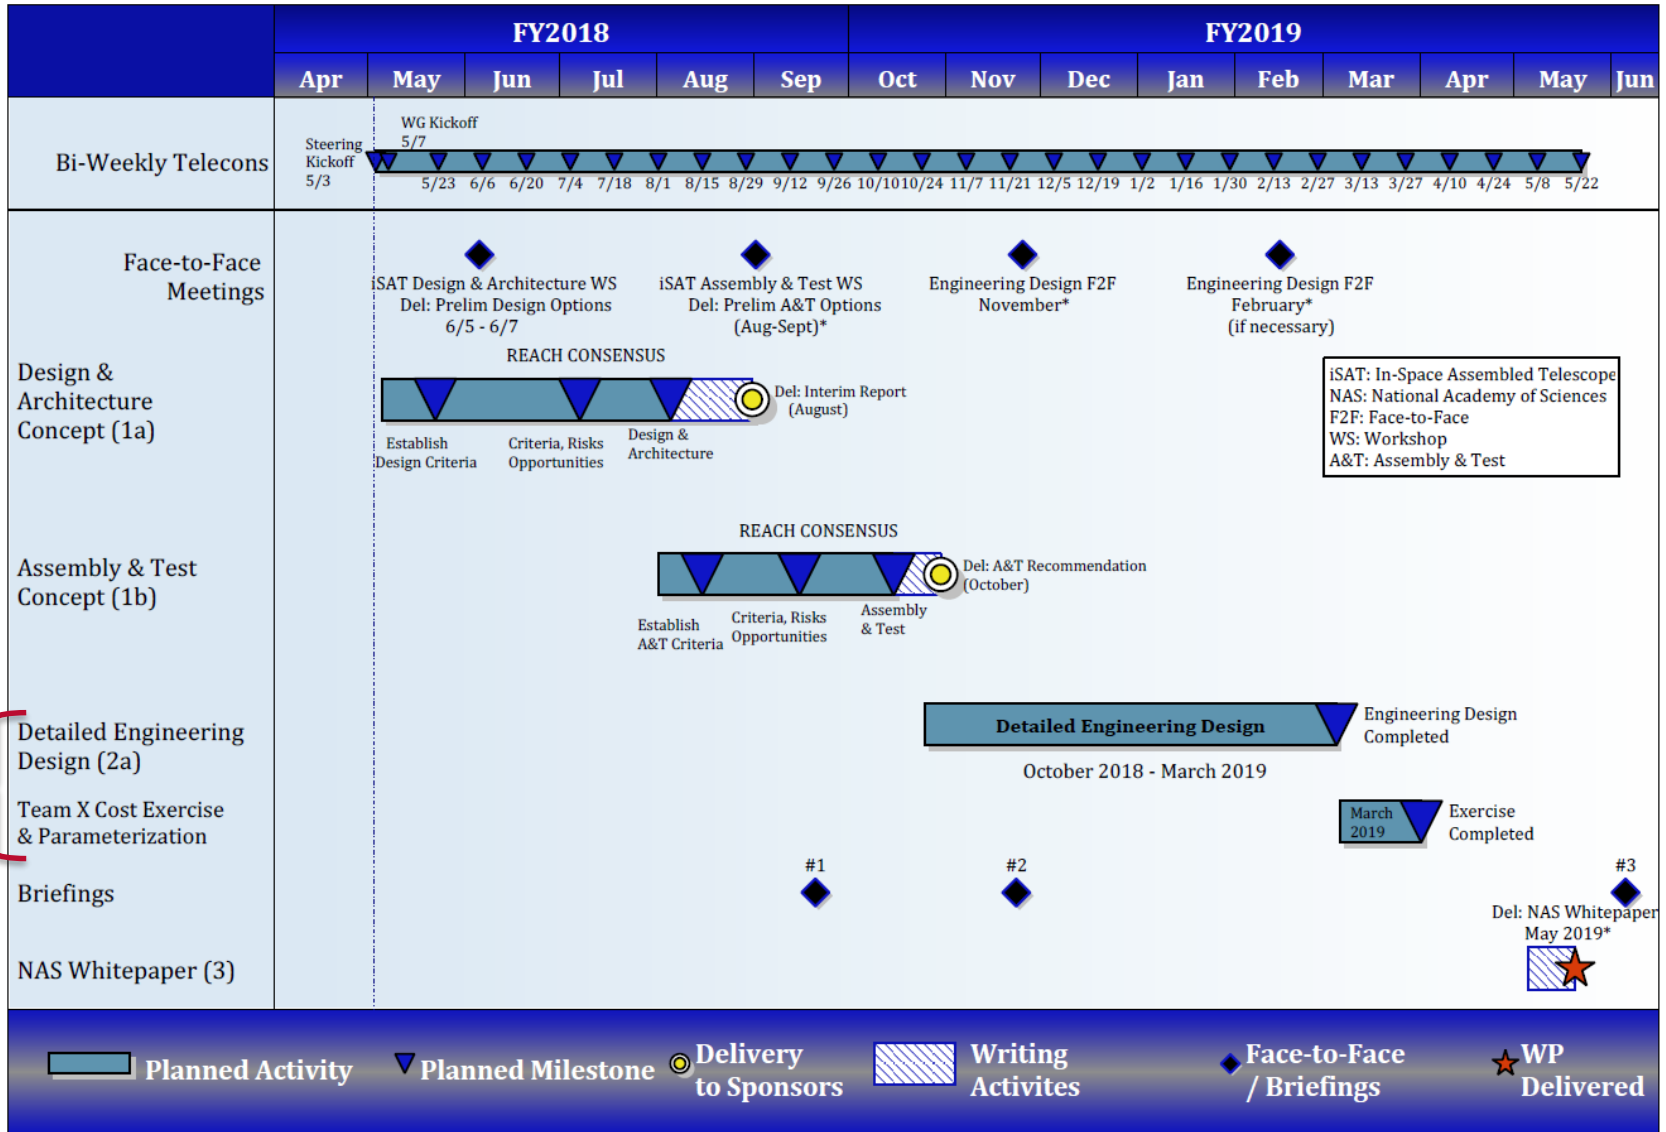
FY2018 FY2019

Apr May Jun Jul Aug Sep Oct Nov Dec Jan Feb Mar Apr May Jun

Bi-Weekly Telecons

Steering Kickoff 5/3

WG Kickoff 5/7

5/23 6/6 6/20 7/4 7/18 8/1 8/15 8/29 9/12 9/26 10/10 10/24 11/7 11/21 12/5 12/19 1/2 1/16 1/30 2/13 2/27 3/13 3/27 4/10 4/24 5/8 5/22

Face-to-Face Meetings

iSAT Design & Architecture WS
Del: Prelim Design Options
6/5 - 6/7

iSAT Assembly & Test WS
Del: Prelim A&T Options
(Aug-Sept)*

Engineering Design F2F
November*

Engineering Design F2F
February*
(if necessary)

Design & Architecture Concept (1a)

REACH CONSENSUS

Del: Interim Report (August)

Establish Design Criteria

Criteria, Risks Opportunities

Design & Architecture

iSAT: In-Space Assembled Telescope
NAS: National Academy of Sciences
F2F: Face-to-Face
WS: Workshop
A&T: Assembly & Test

Assembly & Test Concept (1b)

REACH CONSENSUS

Del: A&T Recommendation (October)

Establish A&T Criteria

Criteria, Risks Opportunities

Assembly & Test

Detailed Engineering Design (2a)

Detailed Engineering Design

Engineering Design Completed

October 2018 - March 2019

Team X Cost Exercise & Parameterization

March 2019

Exercise Completed

Briefings

#1

#2

#3

Del: NAS Whitepaper
May 2019*

NAS Whitepaper (3)

Planned Activity

Planned Milestone

Delivery to Sponsors

Writing Activites

Face-to-Face / Briefings

WP Delivered